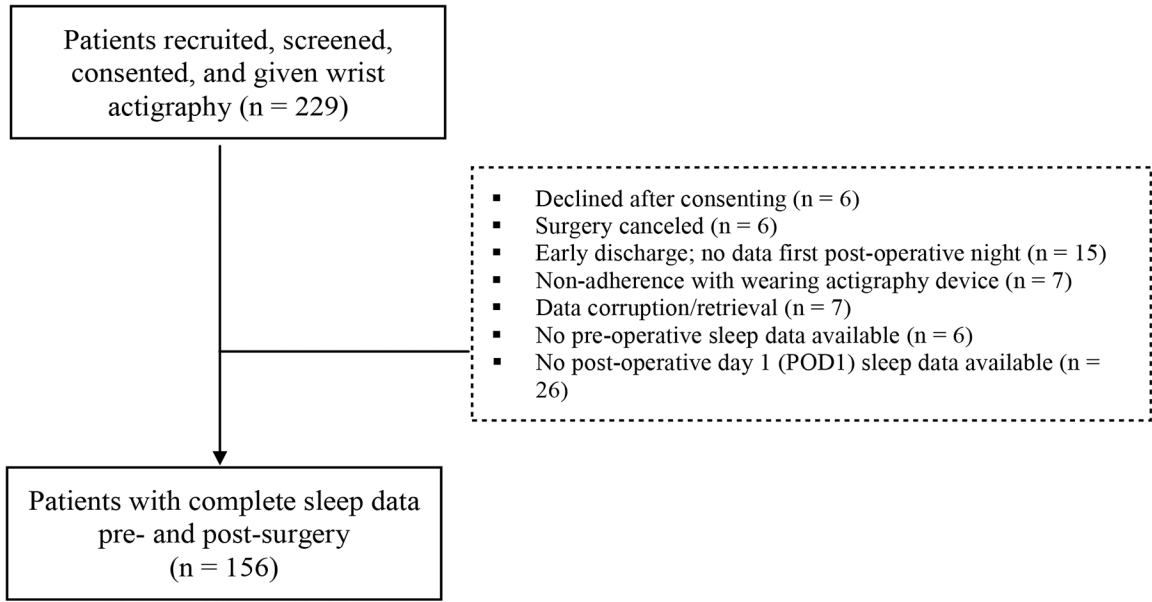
Patients recruited, screened, consented, and given wrist actigraphy (n = 229)

- Declined after consenting (n = 6)
- Surgery canceled (n = 6)
- Early discharge; no data first post-operative night (n = 15)
- Non-adherence with wearing actigraphy device (n = 7)
- Data corruption/retrieval (n = 7)
- No pre-operative sleep data available (n = 6)
- No post-operative day 1 (POD1) sleep data available (n = 26)

Patients with complete sleep data pre- and post-surgery (n = 156)